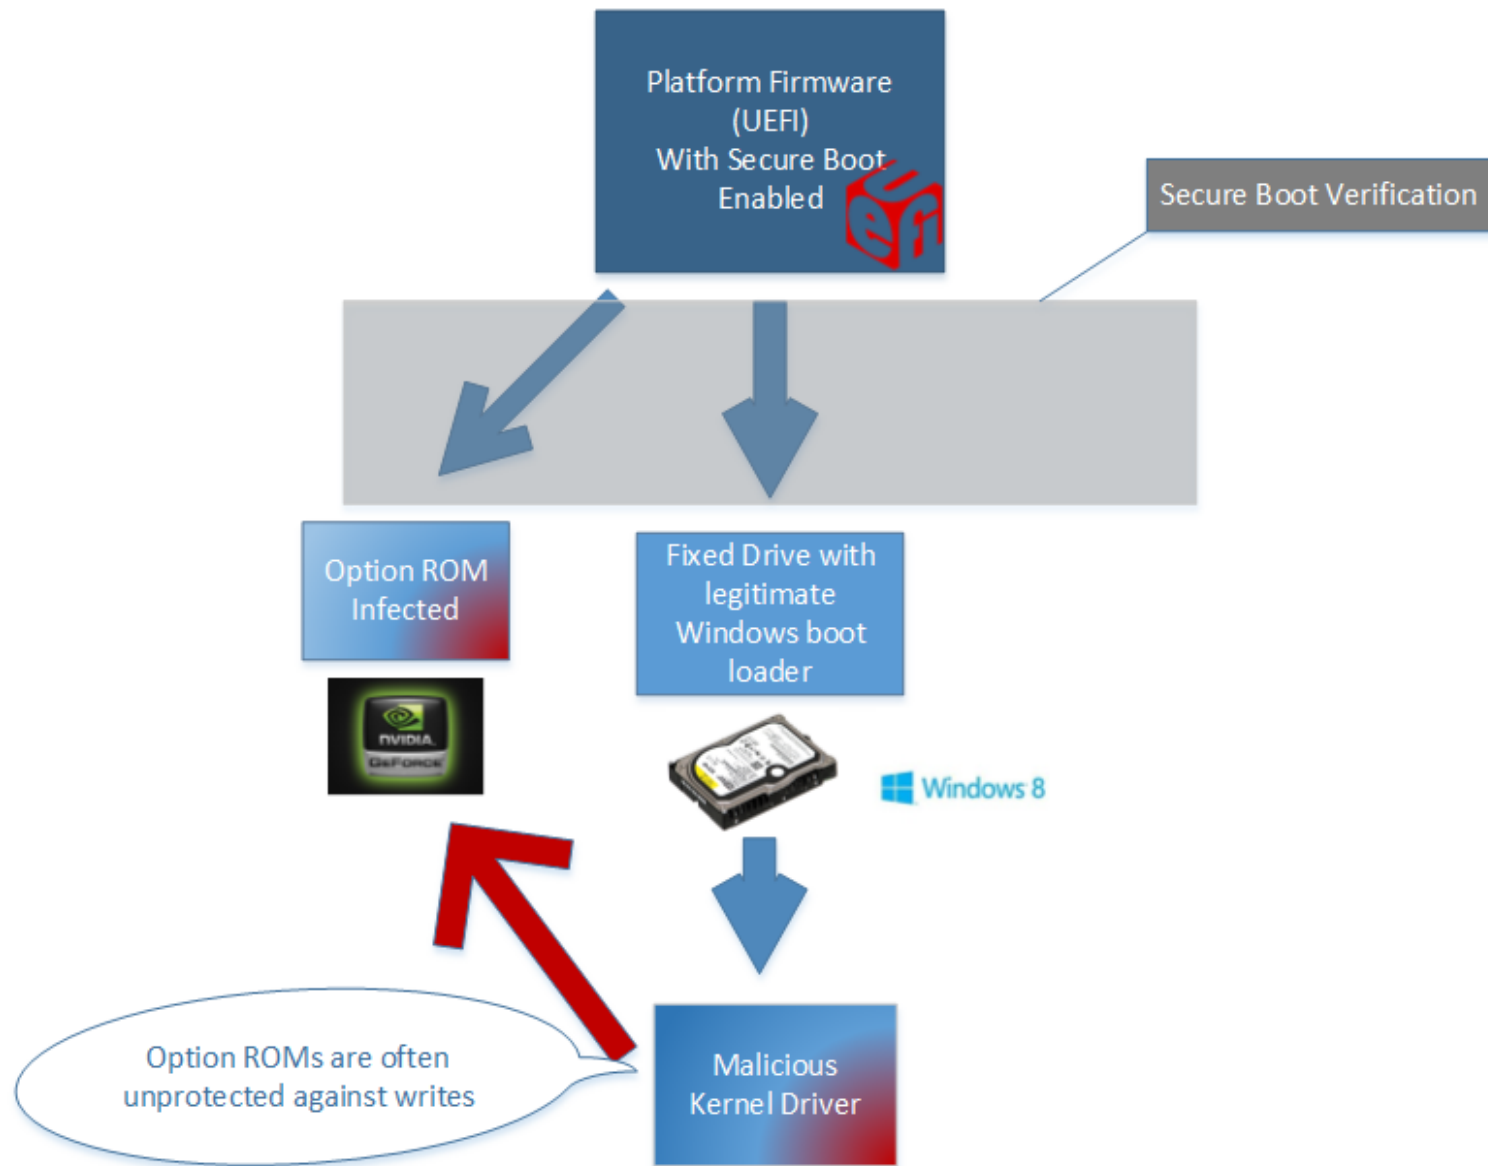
Platform Firmware (UEFI) With Secure Boot Enabled

uefi

Secure Boot Verification

Option ROM Infected

NVIDIA GEFORCE

Fixed Drive with legitimate Windows boot loader

Windows 8

Option ROMs are often unprotected against writes

Malicious Kernel Driver